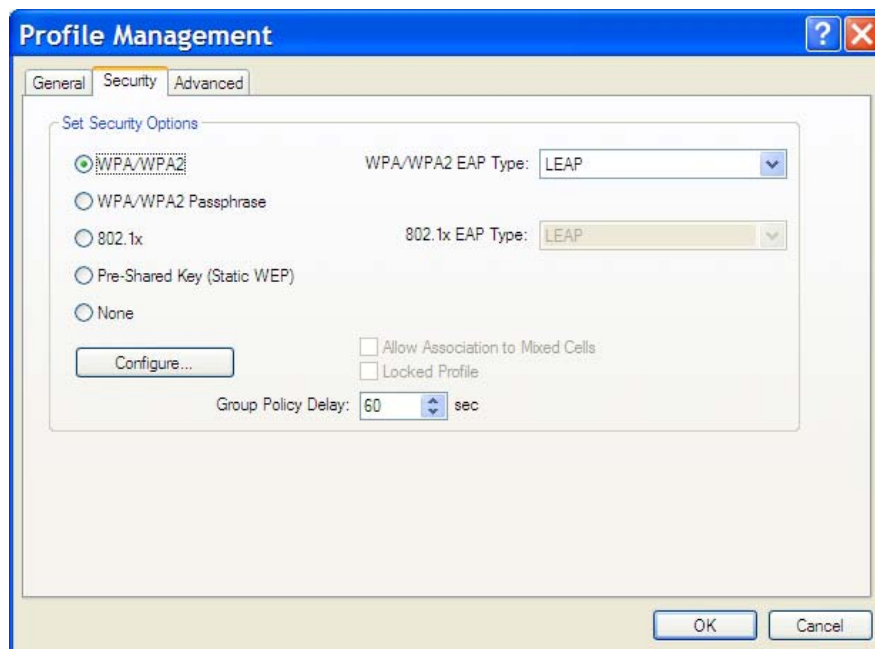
Profile Management

?

General Security Advanced

Set Security Options

WPA/WPA2

WPA/WPA2 EAP Type: LEAP

WPA/WPA2 Passphrase

802.1x

802.1x EAP Type: LEAP

Pre-Shared Key (Static WEP)

None

Configure...

Allow Association to Mixed Cells

Locked Profile

Group Policy Delay: 60 sec

OK Cancel